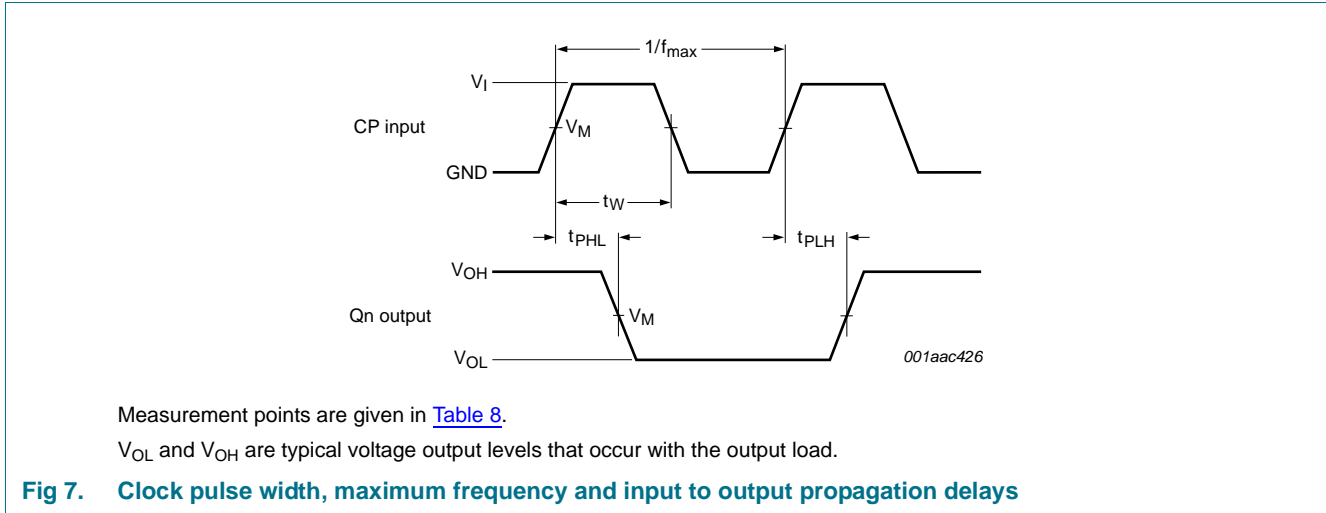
$1/f_{max}$

$V_I$

CP input

$V_M$

GND

$t_W$

$t_{PHL}$

$t_{PLH}$

$V_{OH}$

Qn output

$V_M$

$V_{OL}$

001aac426

Measurement points are given in Table 8.

$V_{OL}$ and $V_{OH}$ are typical voltage output levels that occur with the output load.

Fig 7. Clock pulse width, maximum frequency and input to output propagation delays